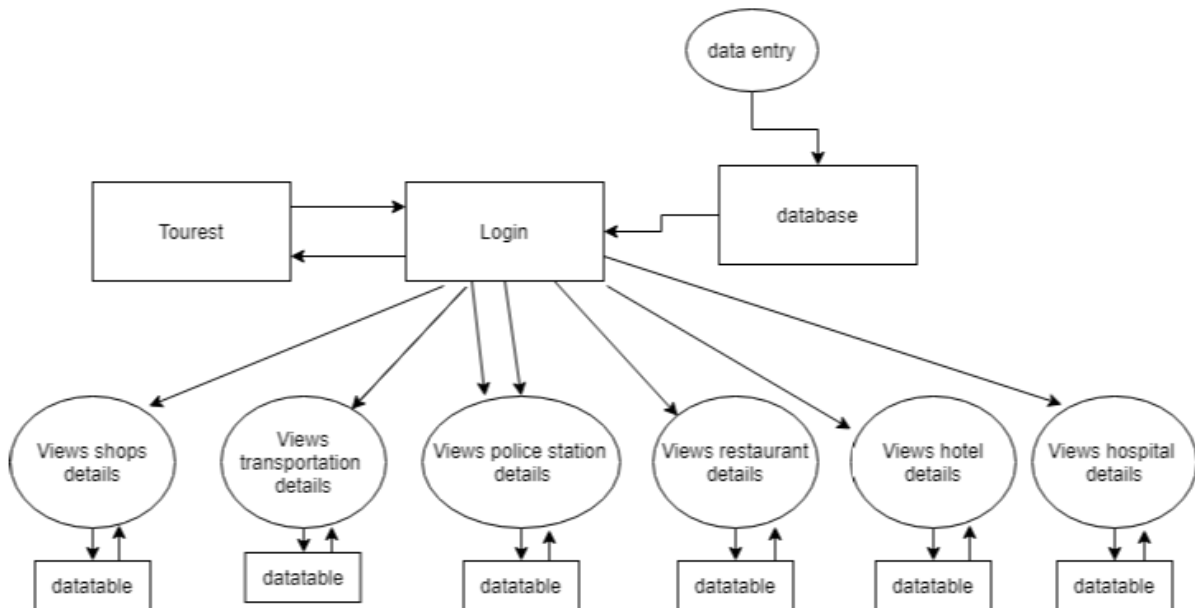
data entry

Tourest

Login

database

Views shops details

Views transportation details

Views police station details

Views restaurant details

Views hotel details

Views hospital details

datatable

datatable

datatable

datatable

datatable

datatable